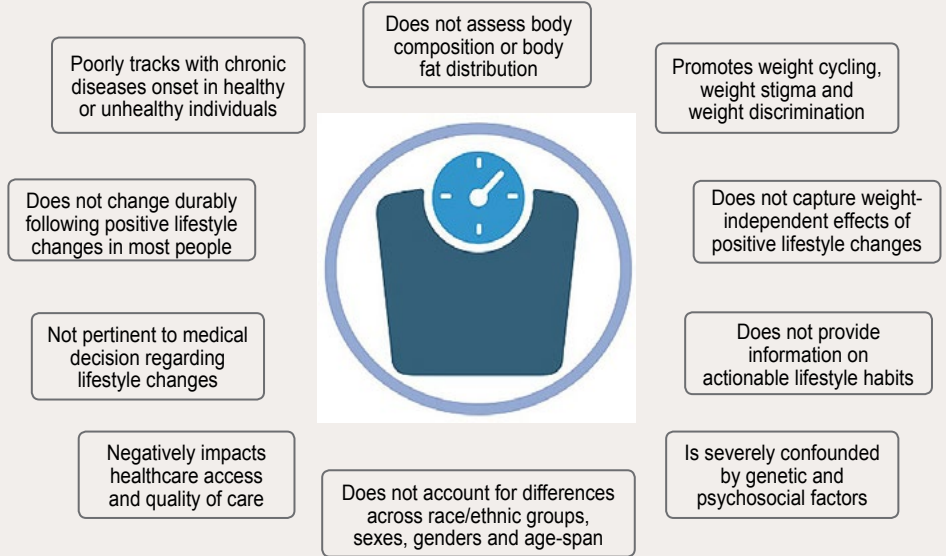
Does not assess body composition or body fat distribution

Poorly tracks with chronic diseases onset in healthy or unhealthy individuals

Promotes weight cycling, weight stigma and weight discrimination

Does not change durably following positive lifestyle changes in most people

Does not capture weight-independent effects of positive lifestyle changes

Not pertinent to medical decision regarding lifestyle changes

Does not provide information on actionable lifestyle habits

Negatively impacts healthcare access and quality of care

Is severely confounded by genetic and psychosocial factors

Does not account for differences across race/ethnic groups, sexes, genders and age-span